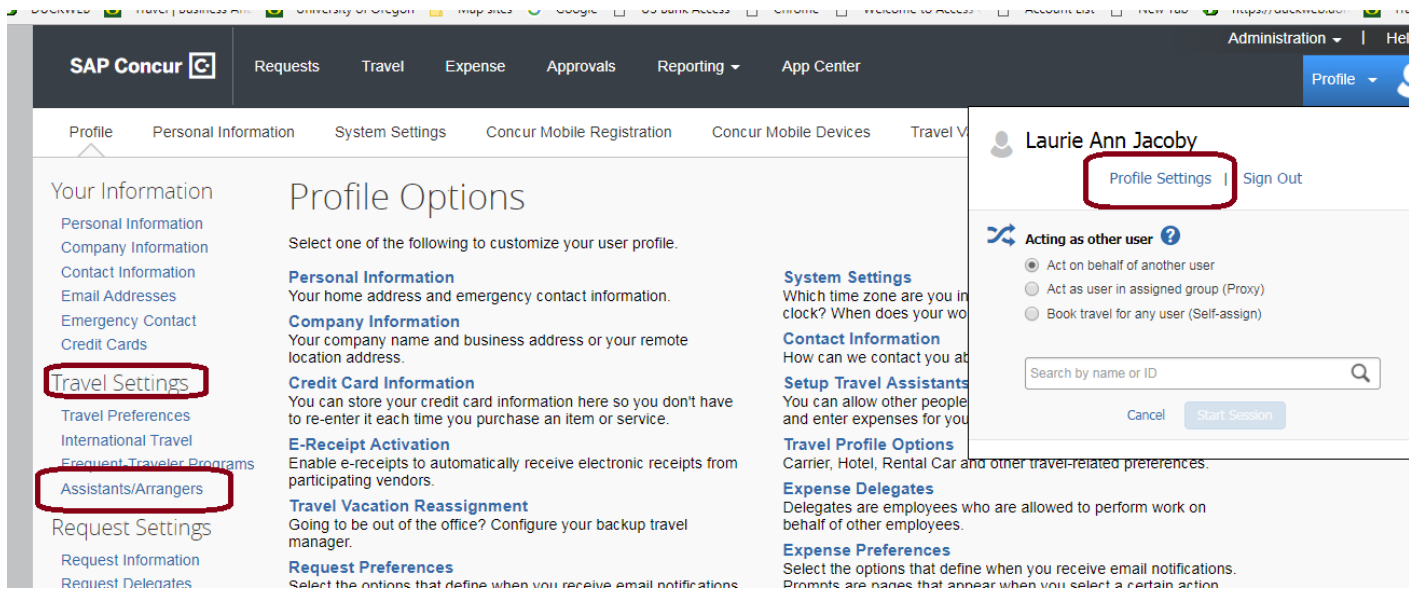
SAP Concur

Requests Travel Expense Approvals Reporting App Center

Administration | Hel

Profile

Profile Personal Information System Settings Concur Mobile Registration Concur Mobile Devices Travel V

Laurie Ann Jacoby

Profile Settings | Sign Out

Acting as other user

Act on behalf of another user

Act as user in assigned group (Proxy)

Book travel for any user (Self-assign)

Search by name or ID

Cancel Start Session

Your Information

Personal Information

Company Information

Contact Information

Email Addresses

Emergency Contact

Credit Cards

Travel Settings

Travel Preferences

International Travel

Frequent-Traveler Programs

Assistants/Arrangers

Request Settings

Request Information

Request Delegates

Profile Options

Select one of the following to customize your user profile.

Personal Information
Your home address and emergency contact information.

Company Information
Your company name and business address or your remote location address.

Credit Card Information
You can store your credit card information here so you don't have to re-enter it each time you purchase an item or service.

E-Receipt Activation
Enable e-receipts to automatically receive electronic receipts from participating vendors.

Travel Vacation Reassignment
Going to be out of the office? Configure your backup travel manager.

Request Preferences
Select the options that define when you receive email notifications.

System Settings
Which time zone are you in clock? When does your wo

Contact Information
How can we contact you ab

Setup Travel Assistants
You can allow other people and enter expenses for you

Travel Profile Options
Carrier, Hotel, Rental Car and other travel-related preferences.

Expense Delegates
Delegates are employees who are allowed to perform work on behalf of other employees.

Expense Preferences
Select the options that define when you receive email notifications. Prompts are pages that appear when you select a certain action.